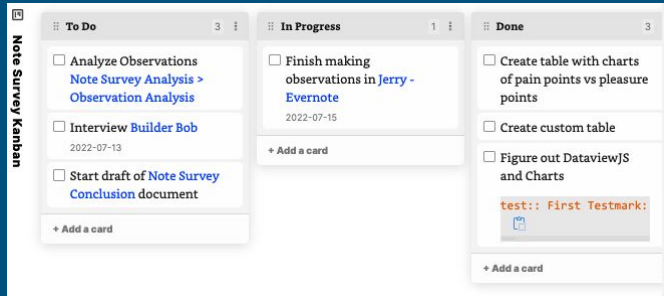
Note Survey Kanban

To Do 3

Analyze Observations Note Survey Analysis > Observation Analysis

Interview Builder Bob
2022-07-13

Start draft of Note Survey Conclusion document

+ Add a card

In Progress 1

Finish making observations in Jerry - Evernote
2022-07-15

+ Add a card

Done 3

Create table with charts of pain points vs pleasure points

Create custom table

Figure out DataviewJS and Charts

test:: First Testmark:

+ Add a card